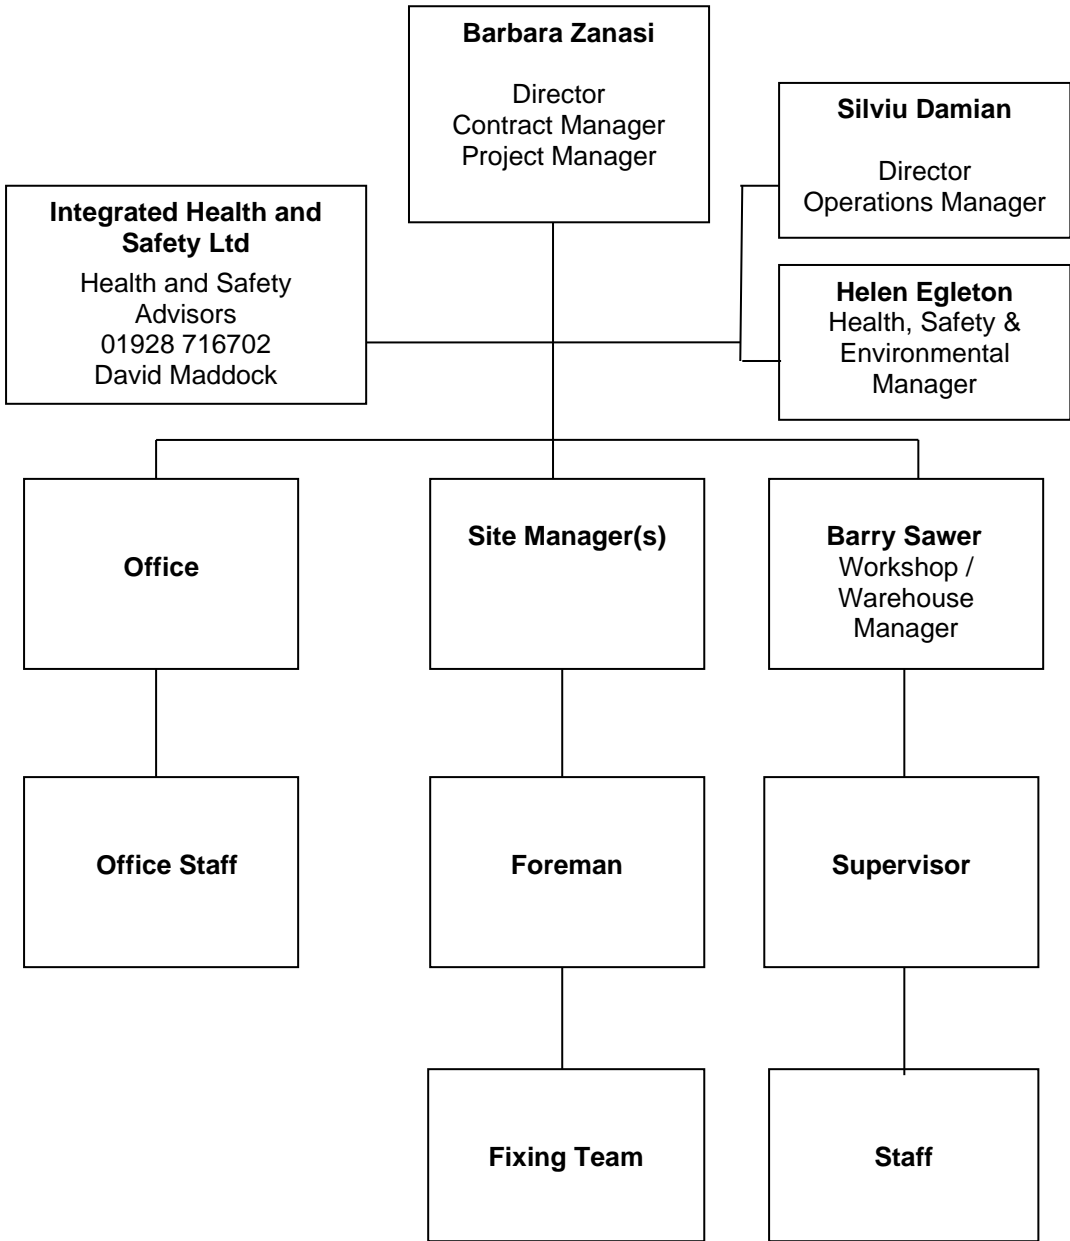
**Barbara Zanasi**

Director
Contract Manager
Project Manager

**Silviu Damian**

Director
Operations Manager

**Integrated Health and Safety Ltd**

Health and Safety Advisors
01928 716702
David Maddock

**Helen Egleton**
Health, Safety & Environmental Manager

**Office**

**Site Manager(s)**

**Barry Sawer**
Workshop / Warehouse Manager

**Office Staff**

**Foreman**

**Supervisor**

**Fixing Team**

**Staff**